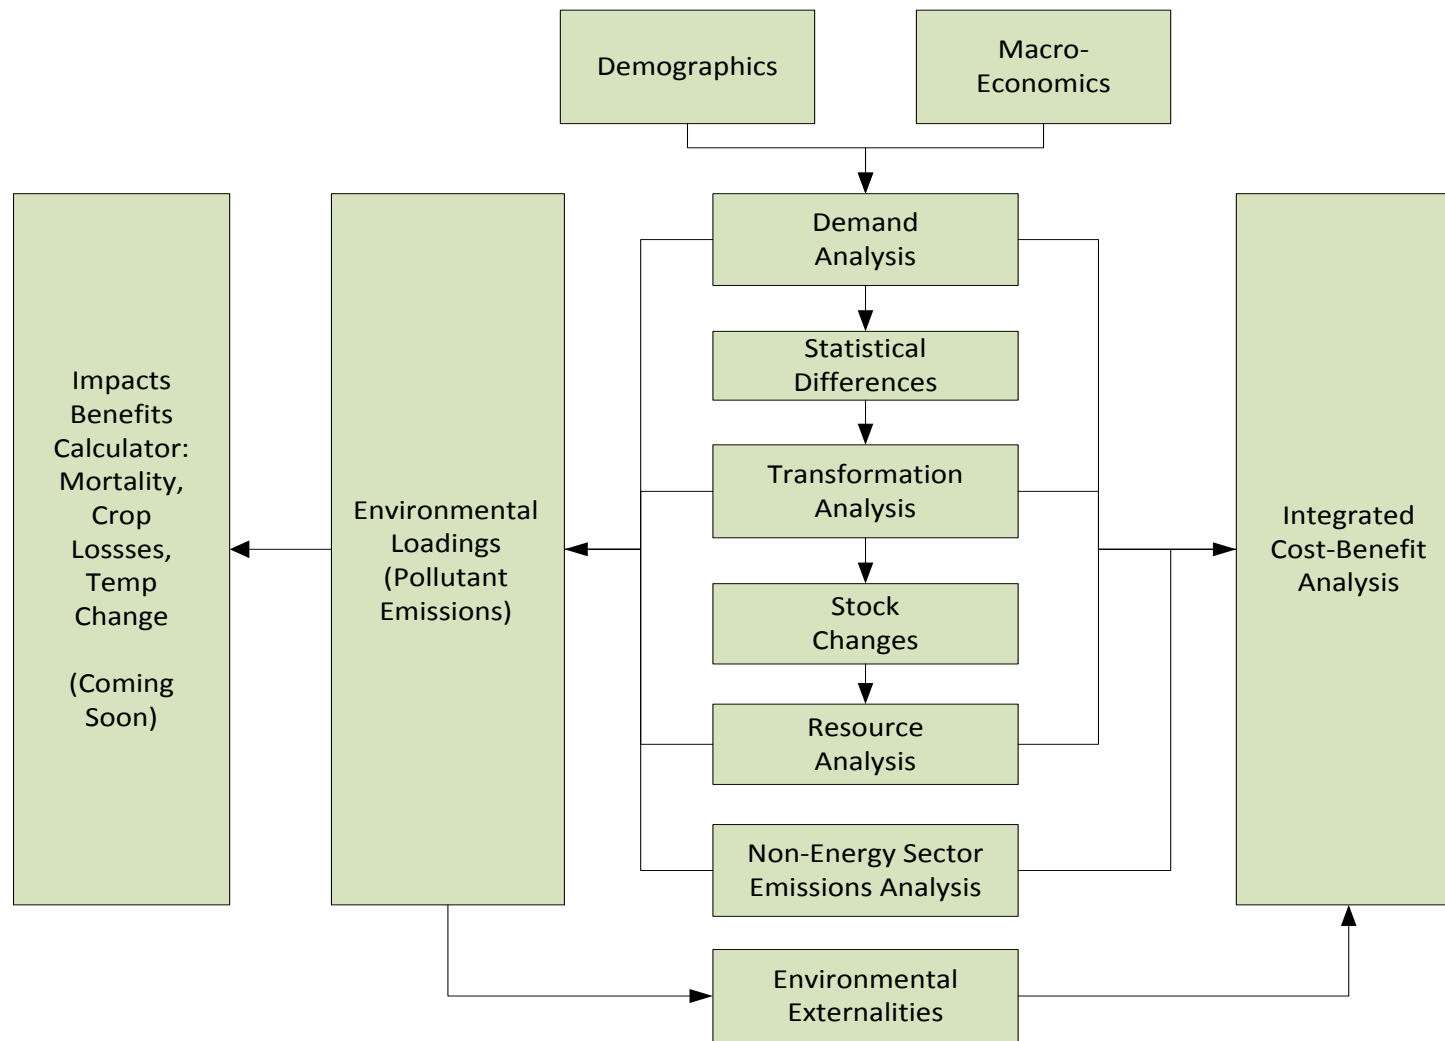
Demographics

Macro-Economics

Impacts Benefits Calculator: Mortality, Crop Lossses, Temp Change

(Coming Soon)

Environmental Loadings (Pollutant Emissions)

Demand Analysis

Statistical Differences

Transformation Analysis

Stock Changes

Resource Analysis

Non-Energy Sector Emissions Analysis

Integrated Cost-Benefit Analysis

Environmental Externalities